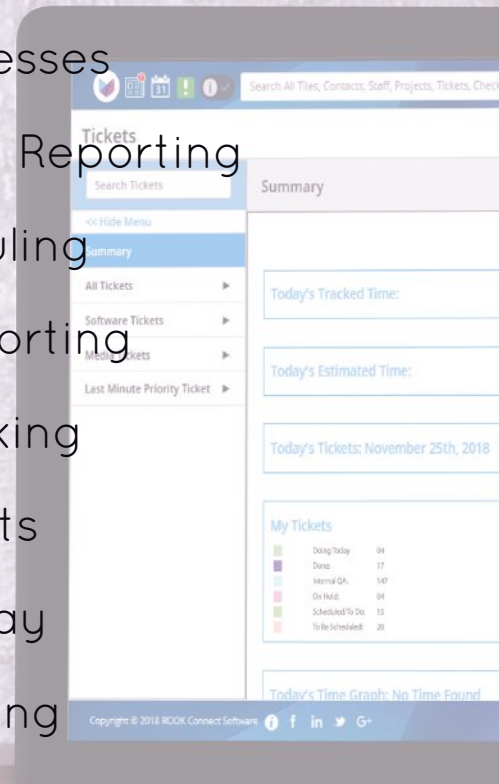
esses
Reporting
uling
orting
king
ts
ay
ng

Search All Tiles, Contacts, Staff, Projects, Tickets, Check

Tickets
Search Tickets
<< Hide Menu
Summary
All Tickets
Software Tickets
Media Tickets
Last Minute Priority Ticket

Summary

Today's Tracked Time:

Today's Estimated Time:

Today's Tickets: November 25th, 2018

My Tickets

| | | |
|---|---|---|
| | Doing Today | 04 |
| | Done: | 17 |
| | Internal QA: | 147 |
| | On Hold: | 04 |
| | Scheduled/To Do: | 15 |
| | To Be Scheduled: | 20 |

Today's Time Graph: No Time Found

Copyright © 2018 ROOK Connect Software f in G+